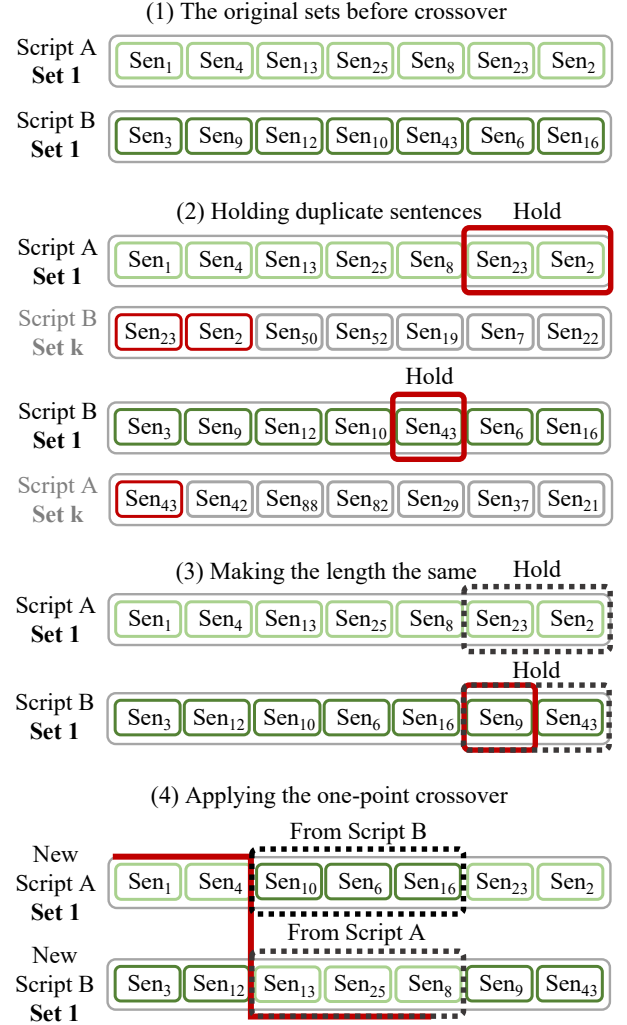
(1) The original sets before crossover

Script A **Set 1**

| $Sen_1$ | $Sen_4$ | $Sen_{13}$ | $Sen_{25}$ | $Sen_8$ | $Sen_{23}$ | $Sen_2$ |
|---|---|---|---|---|---|---|

Script B **Set 1**

| $Sen_3$ | $Sen_9$ | $Sen_{12}$ | $Sen_{10}$ | $Sen_{43}$ | $Sen_6$ | $Sen_{16}$ |
|---|---|---|---|---|---|---|

(2) Holding duplicate sentences

Hold

Script A **Set 1**

| $Sen_1$ | $Sen_4$ | $Sen_{13}$ | $Sen_{25}$ | $Sen_8$ | $Sen_{23}$ | $Sen_2$ |
|---|---|---|---|---|---|---|

Script B **Set k**

| $Sen_{23}$ | $Sen_2$ | $Sen_{50}$ | $Sen_{52}$ | $Sen_{19}$ | $Sen_7$ | $Sen_{22}$ |
|---|---|---|---|---|---|---|

Hold

Script B **Set 1**

| $Sen_3$ | $Sen_9$ | $Sen_{12}$ | $Sen_{10}$ | $Sen_{43}$ | $Sen_6$ | $Sen_{16}$ |
|---|---|---|---|---|---|---|

Script A **Set k**

| $Sen_{43}$ | $Sen_{42}$ | $Sen_{88}$ | $Sen_{82}$ | $Sen_{29}$ | $Sen_{37}$ | $Sen_{21}$ |
|---|---|---|---|---|---|---|

(3) Making the length the same

Hold

Script A **Set 1**

| $Sen_1$ | $Sen_4$ | $Sen_{13}$ | $Sen_{25}$ | $Sen_8$ | $Sen_{23}$ | $Sen_2$ |
|---|---|---|---|---|---|---|

Hold

Script B **Set 1**

| $Sen_3$ | $Sen_{12}$ | $Sen_{10}$ | $Sen_6$ | $Sen_{16}$ | $Sen_9$ | $Sen_{43}$ |
|---|---|---|---|---|---|---|

(4) Applying the one-point crossover

From Script B

New Script A **Set 1**

| $Sen_1$ | $Sen_4$ | $Sen_{10}$ | $Sen_6$ | $Sen_{16}$ | $Sen_{23}$ | $Sen_2$ |
|---|---|---|---|---|---|---|

From Script A

New Script B **Set 1**

| $Sen_3$ | $Sen_{12}$ | $Sen_{13}$ | $Sen_{25}$ | $Sen_8$ | $Sen_9$ | $Sen_{43}$ |
|---|---|---|---|---|---|---|